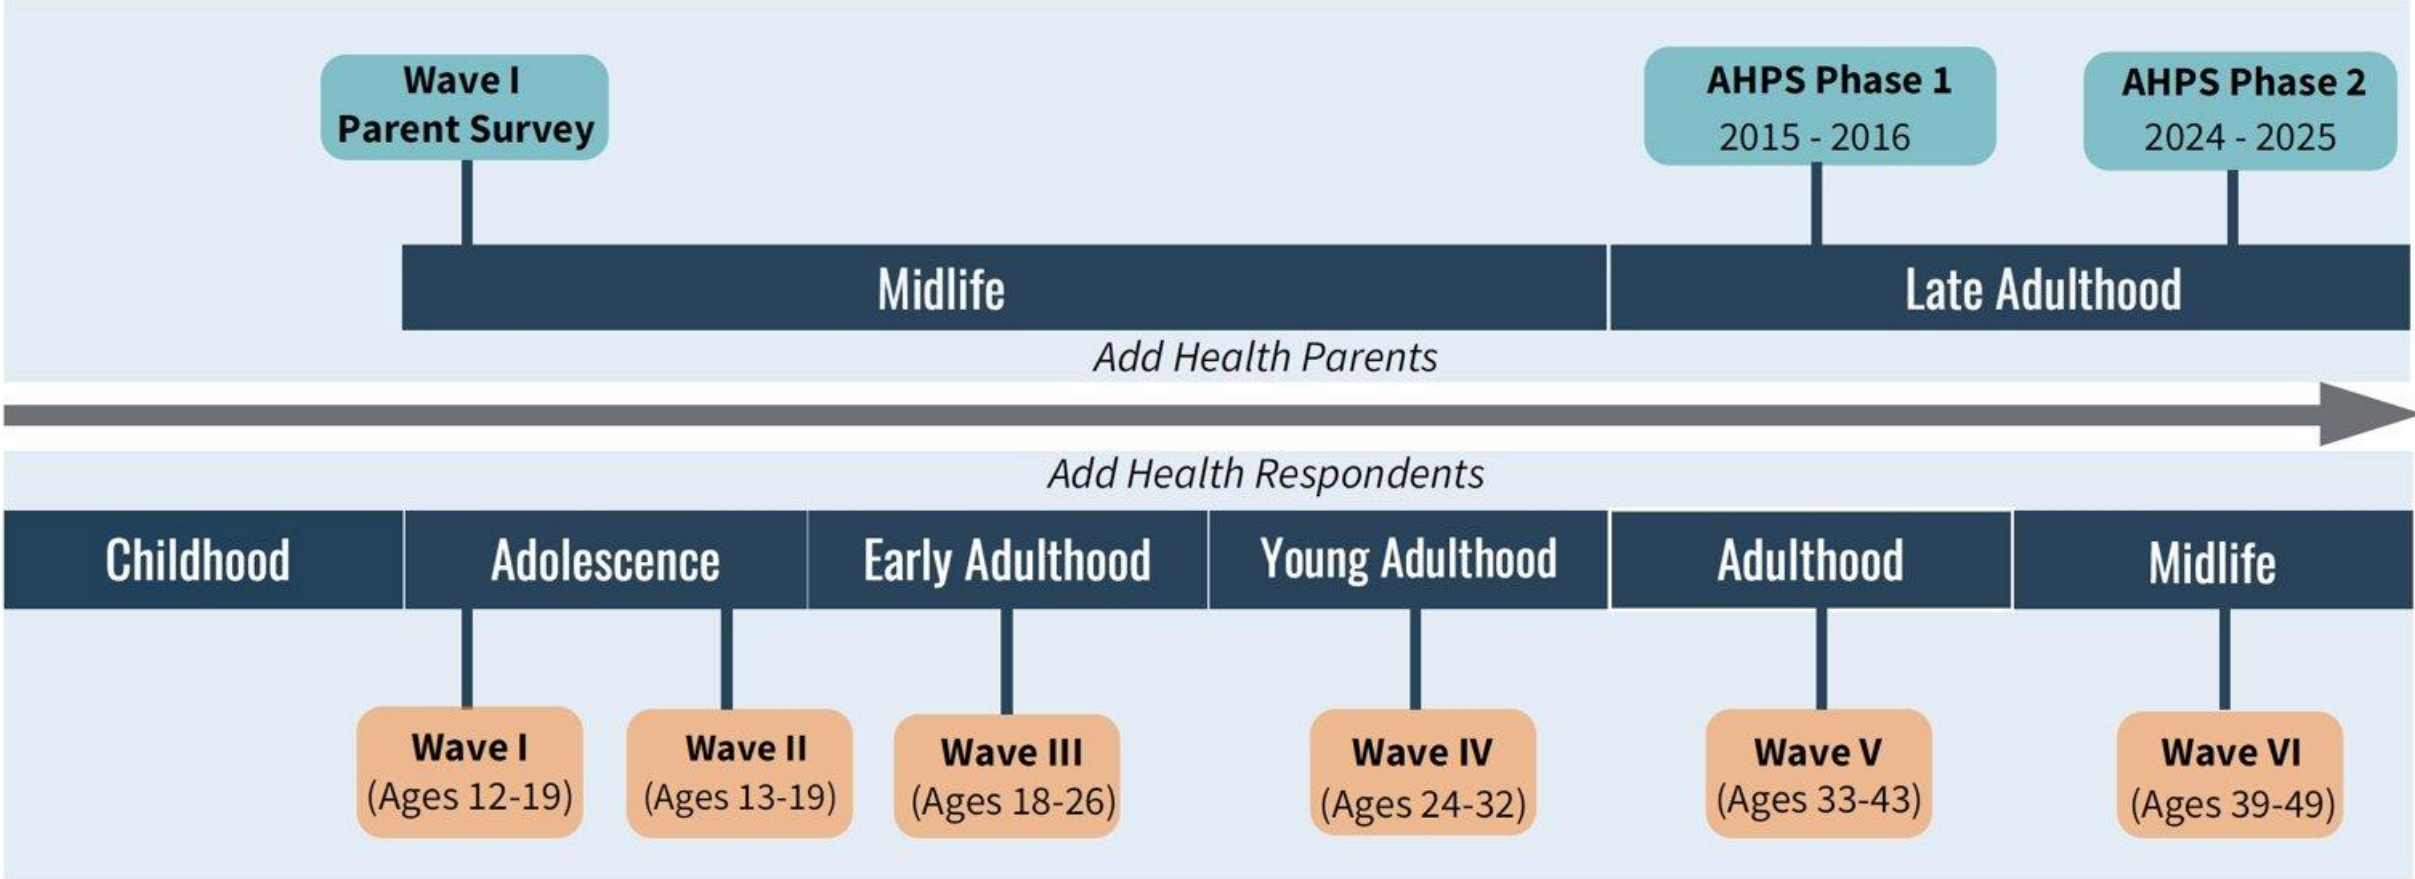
Wave I
Parent Survey

AHPS Phase 1
2015 - 2016

AHPS Phase 2
2024 - 2025

Midlife

Late Adulthood

Add Health Parents

Add Health Respondents

Childhood

Adolescence

Early Adulthood

Young Adulthood

Adulthood

Midlife

Wave I
(Ages 12-19)

Wave II
(Ages 13-19)

Wave III
(Ages 18-26)

Wave IV
(Ages 24-32)

Wave V
(Ages 33-43)

Wave VI
(Ages 39-49)